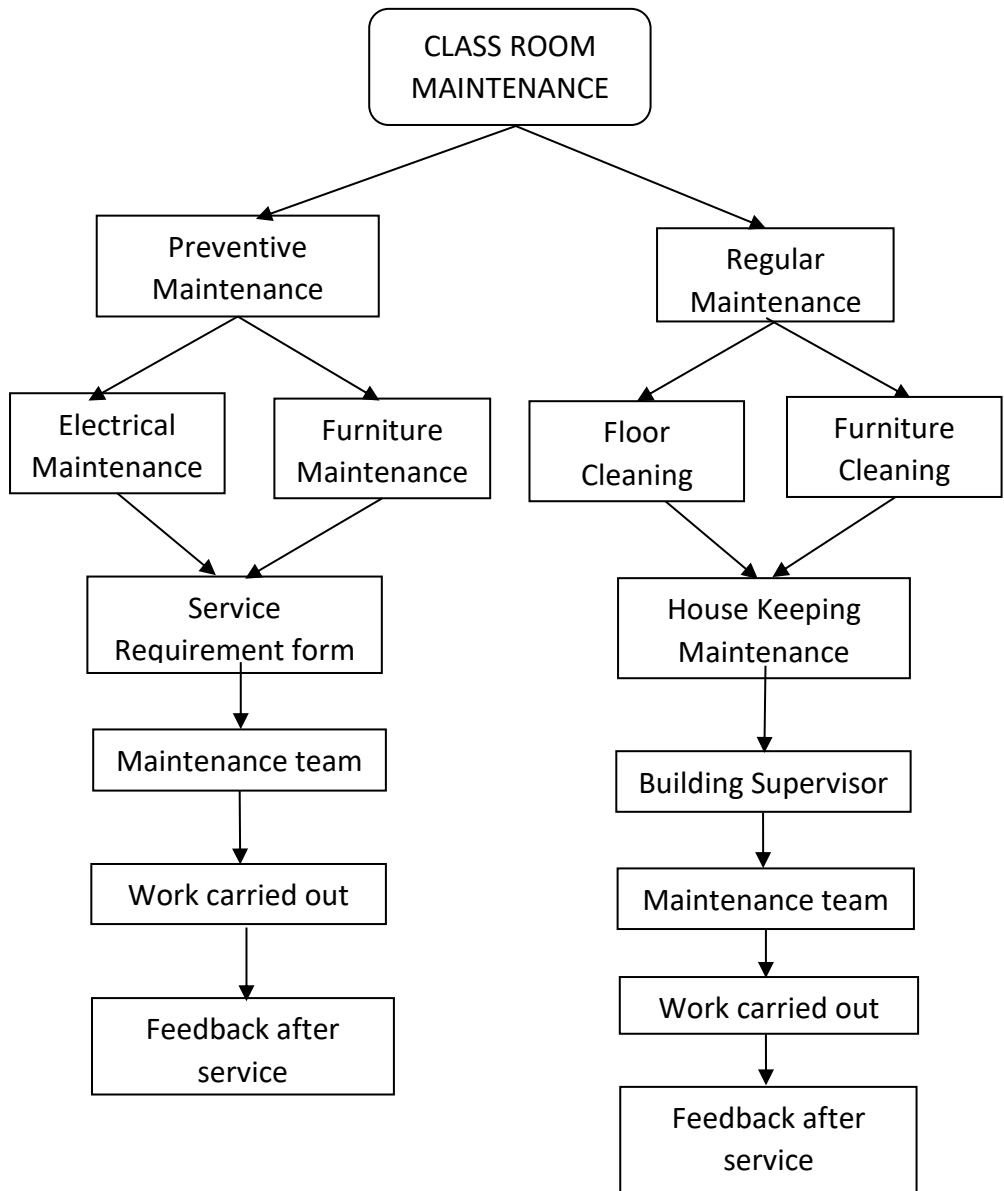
CLASS ROOM MAINTENANCE

Preventive Maintenance

Regular Maintenance

Electrical Maintenance

Furniture Maintenance

Floor Cleaning

Furniture Cleaning

Service Requirement form

House Keeping Maintenance

Maintenance team

Building Supervisor

Work carried out

Maintenance team

Feedback after service

Work carried out

Feedback after service